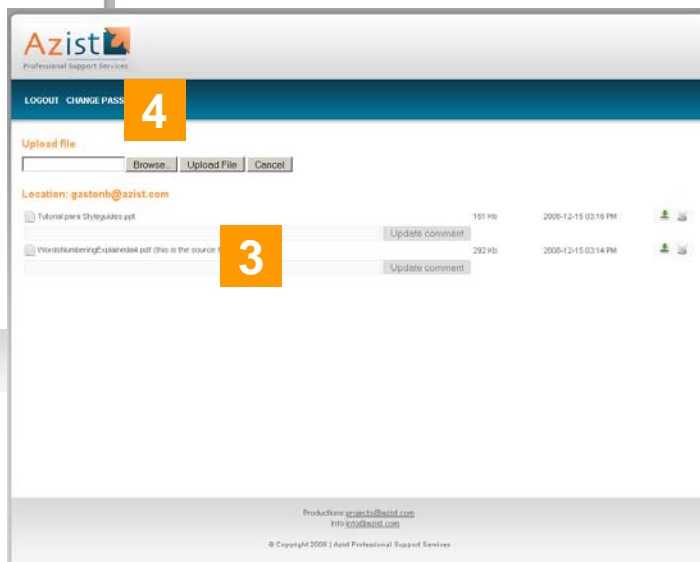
Azist
Professional Support Services

LOGOUT CHANGE PASS

4

Upload file

Browse... Upload File Cancel

Location: gastonb@azist.com

Tutorial para Styleguides.ppt 151 Kb 2008-12-15 03:16 PM

Update comment

WordsNumberingExplainedA4.pdf (this is the source f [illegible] 292 Kb 2008-12-15 03:14 PM

3

Update comment

Productions: projects@azist.com
Info: info@azist.com

© Copyright 2008 | Azist Professional Support Services